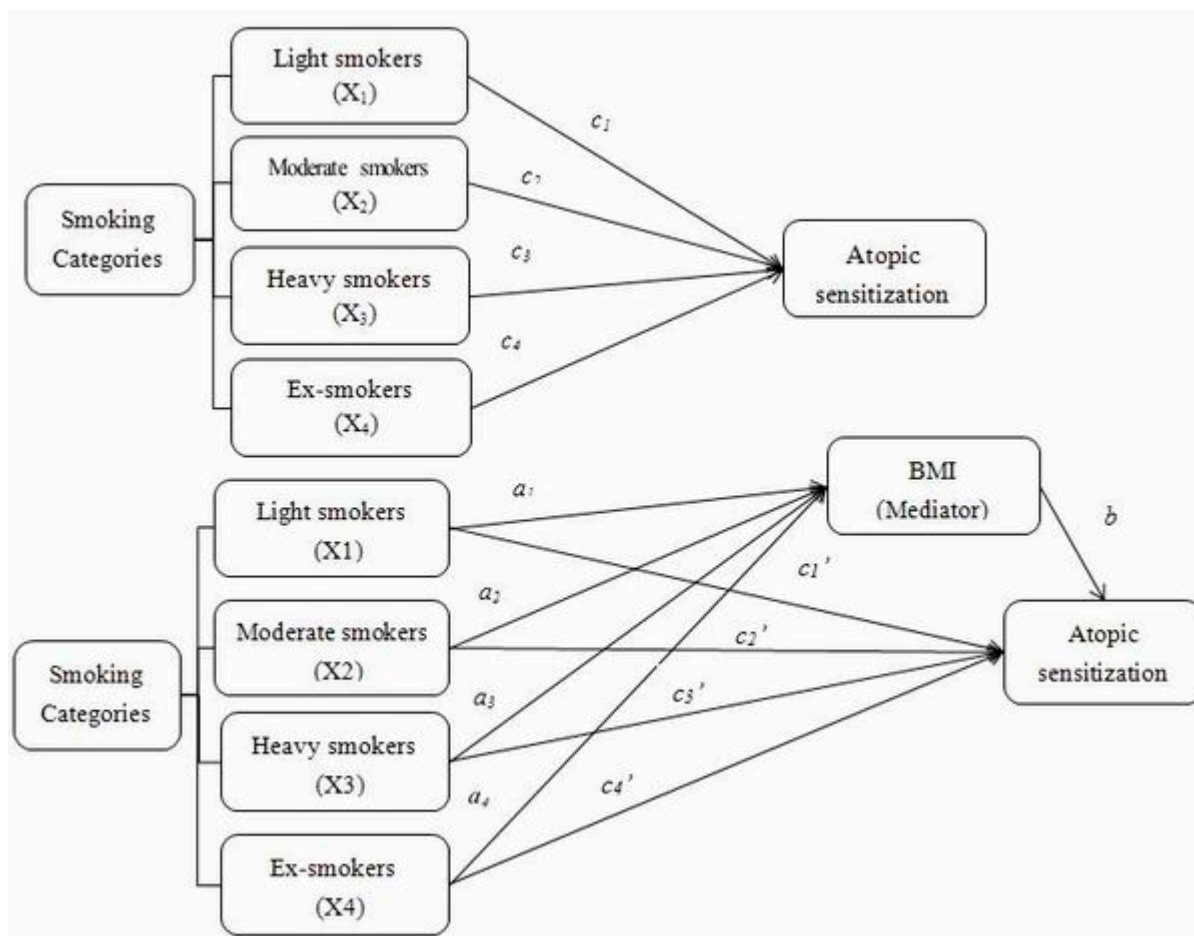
Smoking Categories

Light smokers ($X_1$)

Moderate smokers ($X_2$)

Heavy smokers ($X_3$)

Ex-smokers ($X_4$)

$c_1$

$c_2$

$c_3$

$c_4$

Atopic sensitization

Smoking Categories

Light smokers (X1)

Moderate smokers (X2)

Heavy smokers (X3)

Ex-smokers (X4)

$a_1$

$a_2$

$a_3$

$a_4$

BMI (Mediator)

$b$

$c_1'$

$c_2'$

$c_3'$

$c_4'$

Atopic sensitization